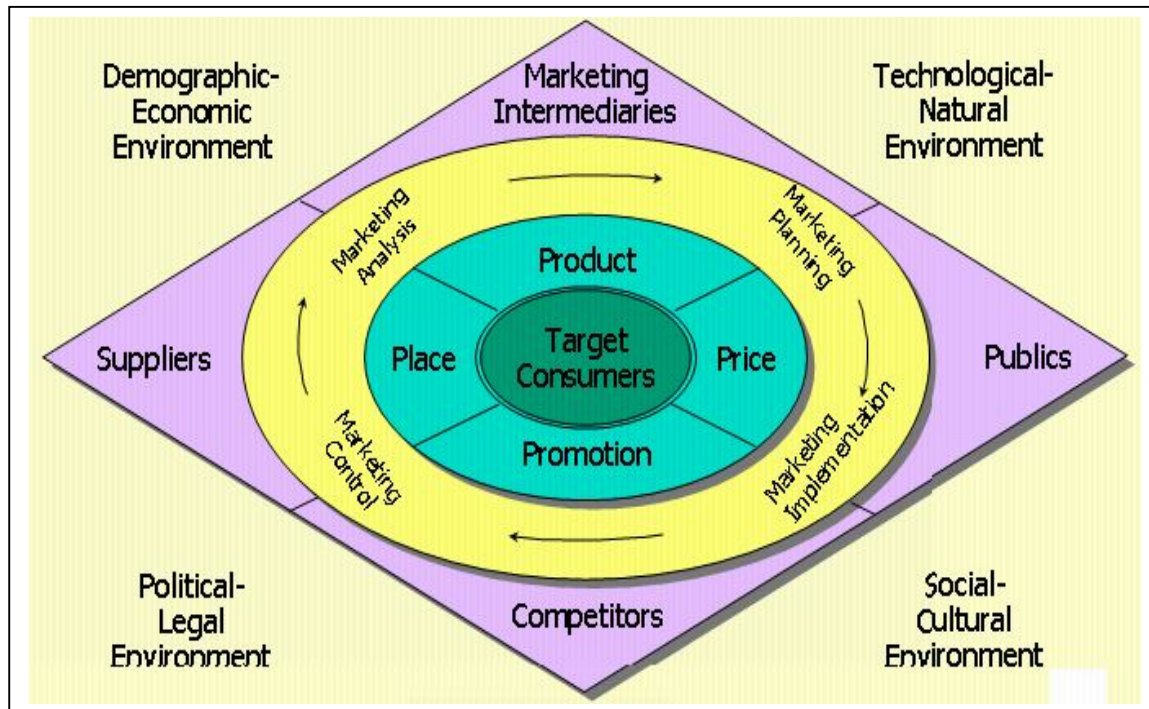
Demographic-Economic Environment

Marketing Intermediaries

Technological-Natural Environment

Marketing Analysis

Marketing Planning

Product

Suppliers

Place

Target Consumers

Price

Publics

Promotion

Marketing Control

Marketing Implementation

Political-Legal Environment

Competitors

Social-Cultural Environment